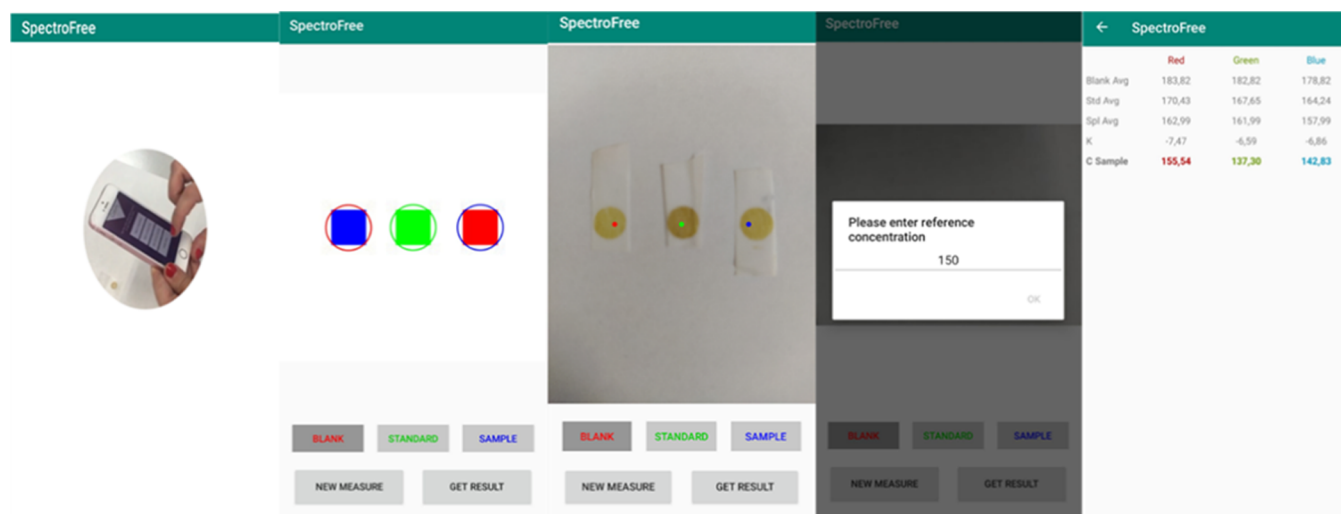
SpectroFree

SpectroFree

BLANK STANDARD SAMPLE

NEW MEASURE GET RESULT

SpectroFree

BLANK STANDARD SAMPLE

NEW MEASURE GET RESULT

SpectroFree

Please enter reference concentration

150

OK

BLANK STANDARD SAMPLE

NEW MEASURE GET RESULT

← SpectroFree

| | Red | Green | Blue |
|---|---|---|---|
| Blank Avg | 183,82 | 182,82 | 178,82 |
| Std Avg | 170,43 | 167,65 | 164,24 |
| Spl Avg | 162,99 | 161,99 | 157,99 |
| K | -7,47 | -6,59 | -6,86 |
| C Sample | 155,54 | 137,30 | 142,83 |